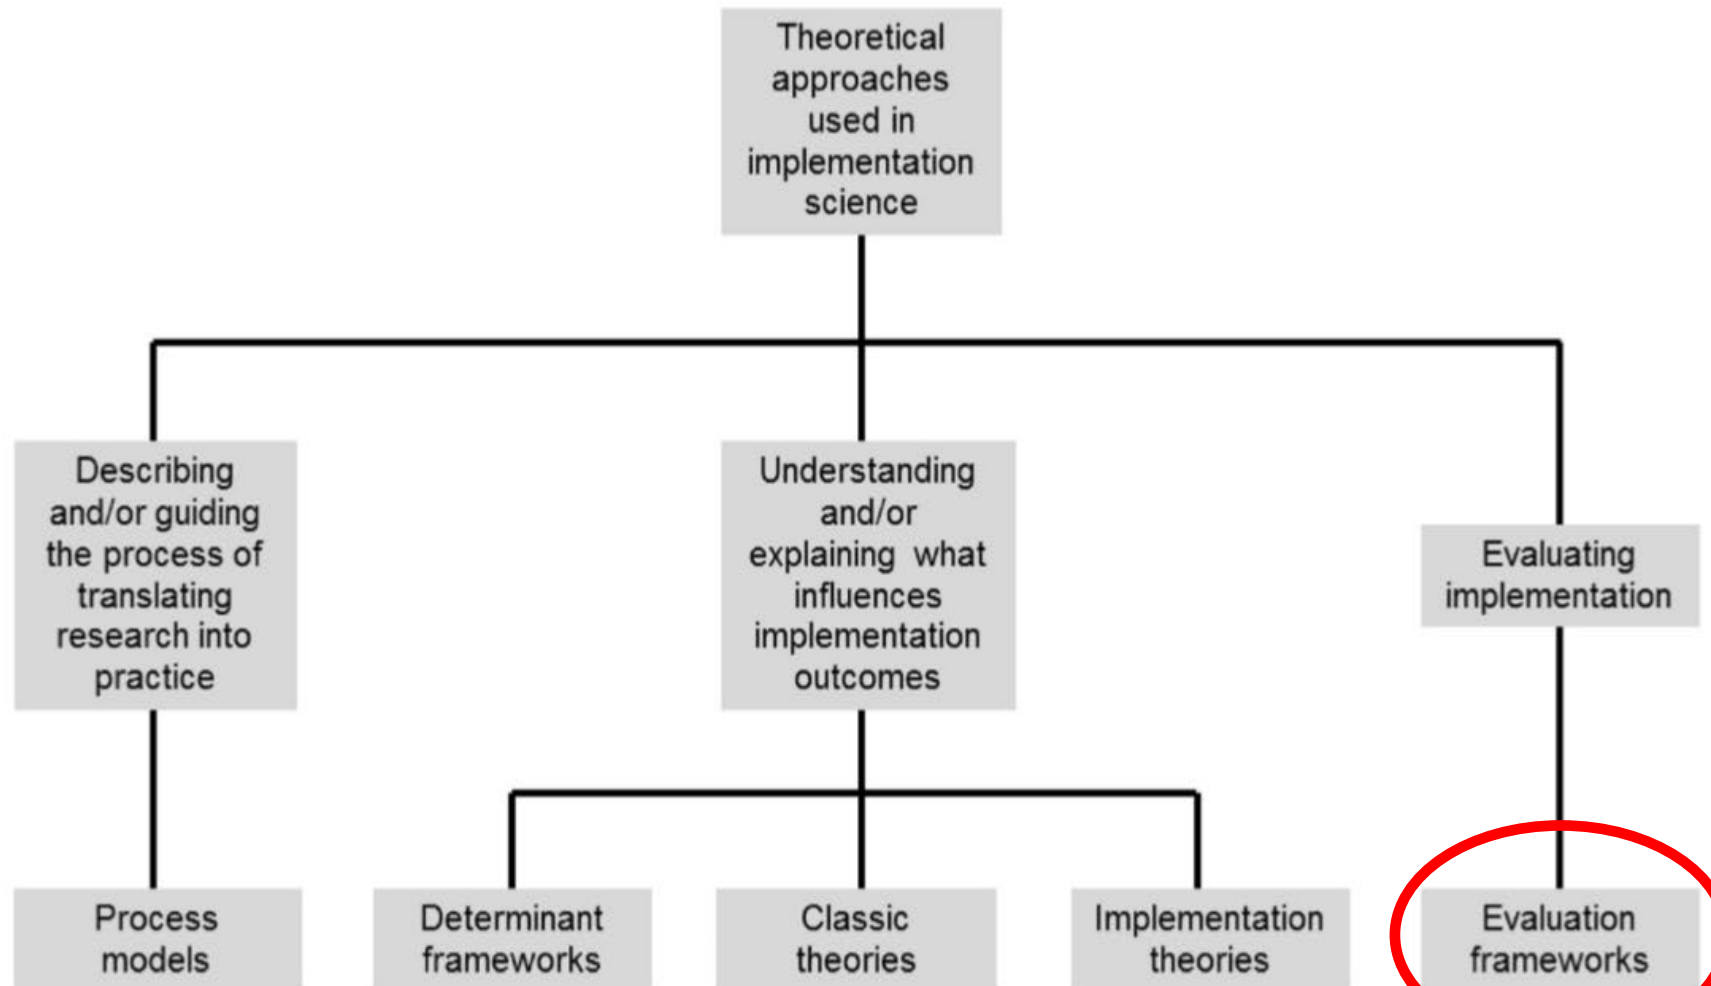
Theoretical approaches used in implementation science

Describing and/or guiding the process of translating research into practice

Understanding and/or explaining what influences implementation outcomes

Evaluating implementation

Process models

Determinant frameworks

Classic theories

Implementation theories

Evaluation frameworks